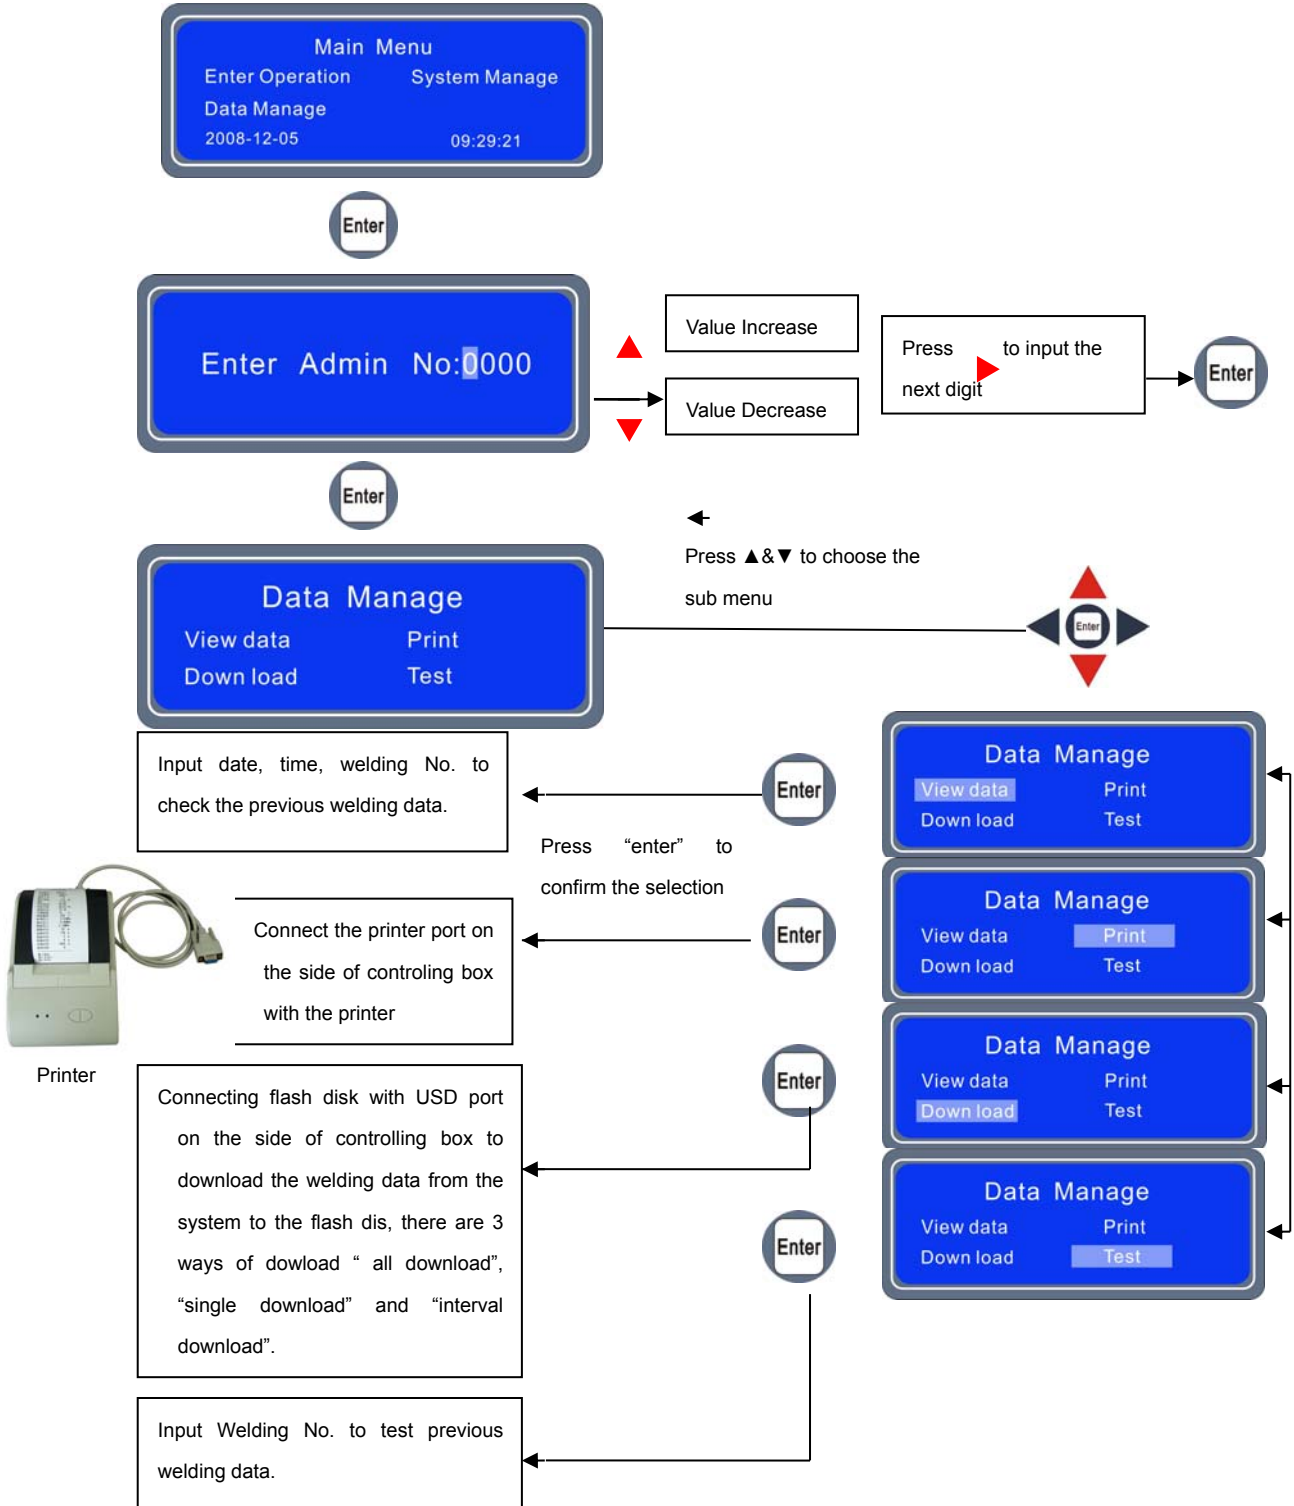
Main Menu
Enter Operation System Manage
Data Manage
2008-12-05 09:29:21

Enter

Enter Admin No:0000

Value Increase

Value Decrease

Press to input the next digit

Enter

Enter

Press ▲&▼ to choose the sub menu

Data Manage
View data Print
Down load Test

Enter

Data Manage
View data Print
Down load Test

Input date, time, welding No. to check the previous welding data.

Enter

Press “enter” to confirm the selection

Data Manage
View data Print
Down load Test

Connect the printer port on the side of controling box with the printer

Enter

Printer

Data Manage
View data Print
Down load Test

Connecting flash disk with USD port on the side of controlling box to download the welding data from the system to the flash dis, there are 3 ways of dowload “ all download”, “single download” and “interval download”.

Enter

Data Manage
View data Print
Down load Test

Enter

Input Welding No. to test previous welding data.